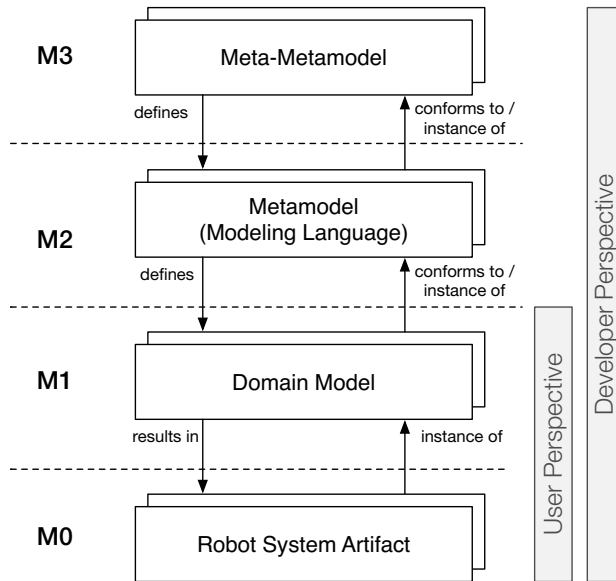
M3

Meta-Metamodel

defines

conforms to / instance of

M2

Metamodel (Modeling Language)

defines

conforms to / instance of

M1

Domain Model

results in

instance of

M0

Robot System Artifact

User Perspective

Developer Perspective